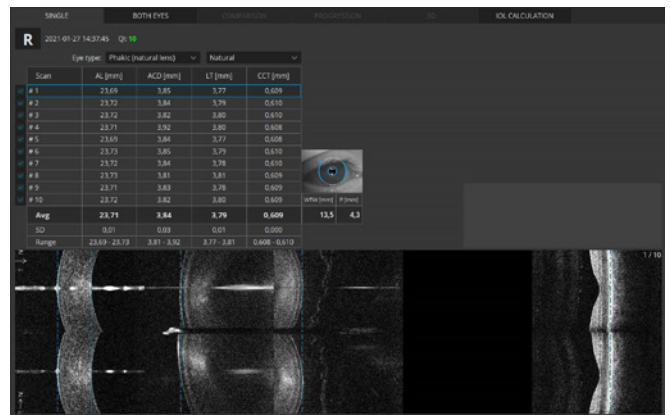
SINGLE BOTH EYES COMPARISON PROGRESSION 3D IOL CALCULATION

R 2021-01-27 14:37:45 QI: 10

Eye type: Phakic (natural lens) Natural

| Scan | AL [mm] | ACD [mm] | LT [mm] | CCT [mm] |
|---|---|---|---|---|
| # 1 | 23,69 | 3,85 | 3,77 | 0,609 |
| # 2 | 23,72 | 3,84 | 3,79 | 0,610 |
| # 3 | 23,72 | 3,82 | 3,80 | 0,610 |
| # 4 | 23,71 | 3,92 | 3,80 | 0,608 |
| # 5 | 23,69 | 3,84 | 3,77 | 0,608 |
| # 6 | 23,73 | 3,85 | 3,79 | 0,610 |
| # 7 | 23,72 | 3,84 | 3,78 | 0,610 |
| # 8 | 23,73 | 3,81 | 3,81 | 0,610 |
| # 9 | 23,71 | 3,83 | 3,78 | 0,609 |
| # 10 | 23,72 | 3,82 | 3,80 | 0,609 |
| Avg | 23,71 | 3,84 | 3,79 | 0,609 |
| SD | 0,01 | 0,03 | 0,01 | 0,000 |
| Range | 23,69 - 23,73 | 3,81 - 3,92 | 3,77 - 3,81 | 0,608 - 0,610 |

| WTW [mm] | P [mm] |
|---|---|
| 13,5 | 4,3 |

1 / 10